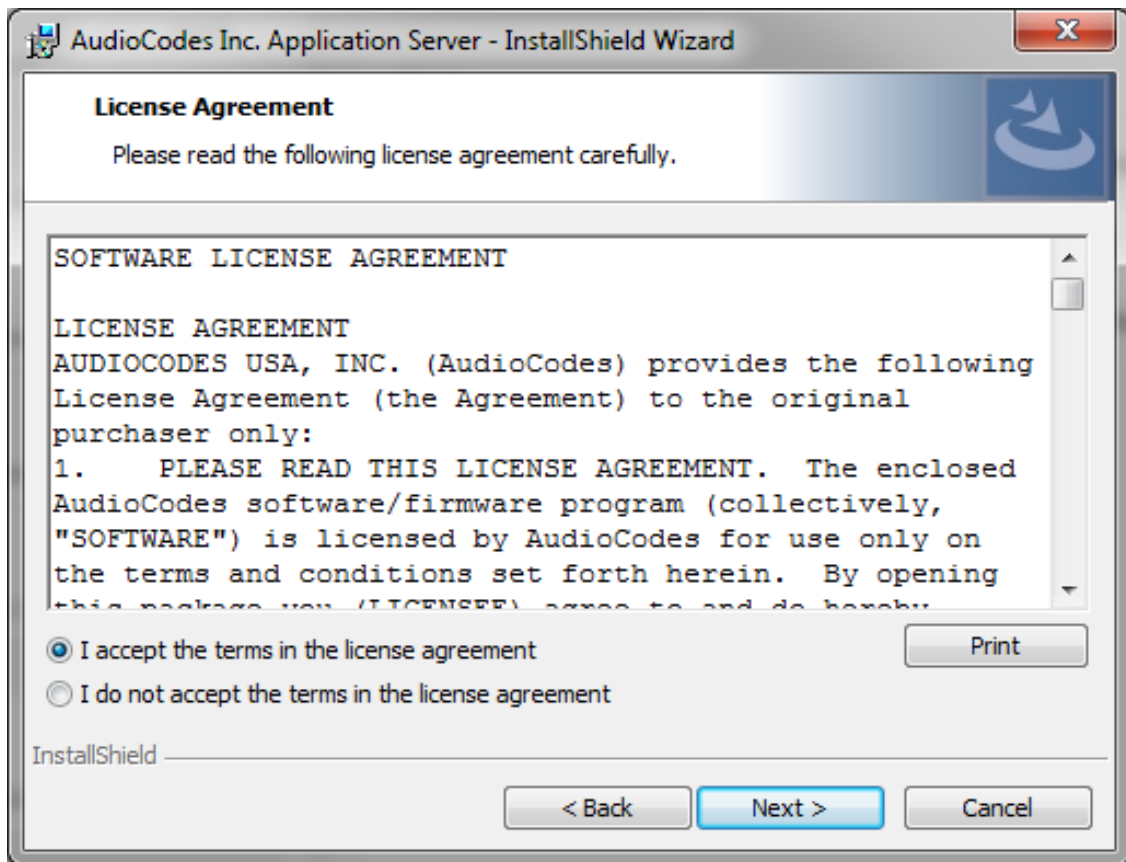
AudioCodes Inc. Application Server - InstallShield Wizard

License Agreement

Please read the following license agreement carefully.

SOFTWARE LICENSE AGREEMENT

LICENSE AGREEMENT
AUDIOCODES USA, INC. (AudioCodes) provides the following License Agreement (the Agreement) to the original purchaser only:
1. PLEASE READ THIS LICENSE AGREEMENT. The enclosed AudioCodes software/firmware program (collectively, "SOFTWARE") is licensed by AudioCodes for use only on the terms and conditions set forth herein. By opening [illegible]

I accept the terms in the license agreement

I do not accept the terms in the license agreement

Print

InstallShield

< Back

Next >

Cancel